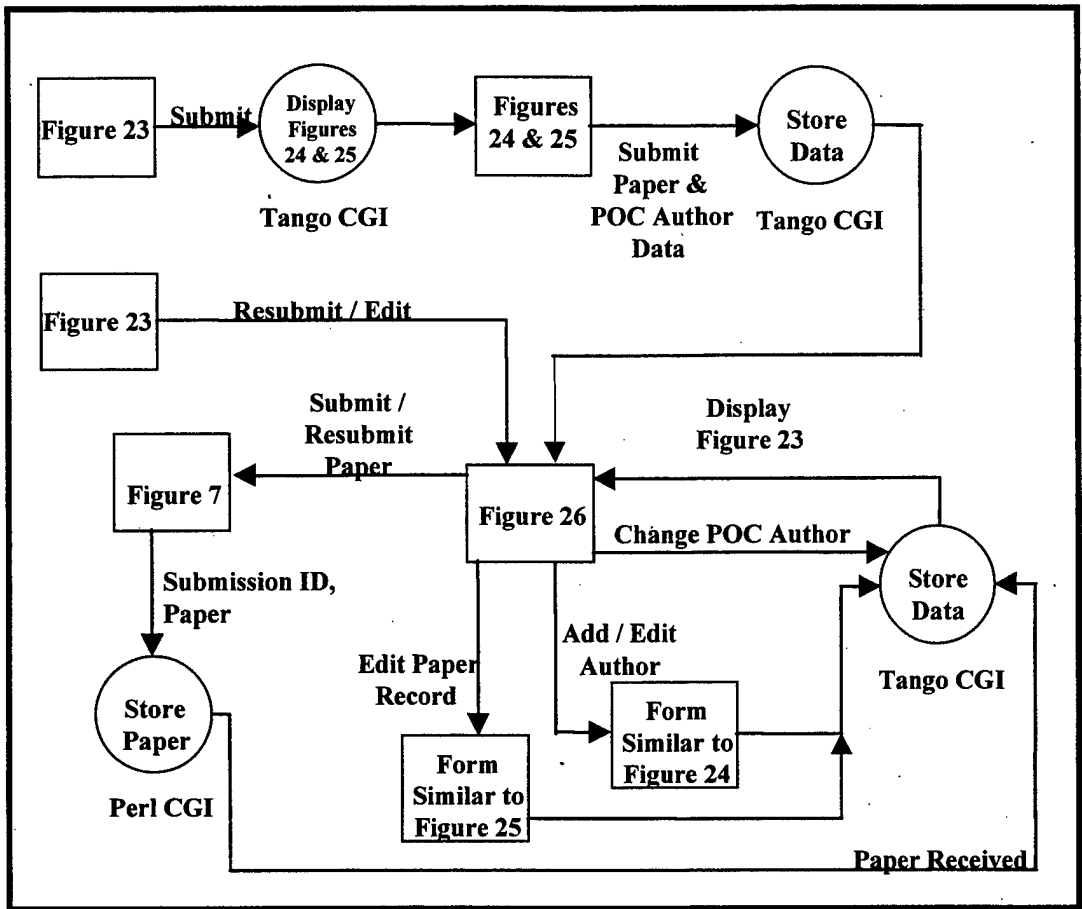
Figure 23

Submit

Display Figures 24 & 25

Tango CGI

Figures 24 & 25

Submit Paper & POC Author Data

Store Data

Tango CGI

Figure 23

Resubmit / Edit

Submit / Resubmit Paper

Display Figure 23

Figure 7

Figure 26

Change POC Author

Store Data

Submission ID, Paper

Add / Edit Author

Edit Paper Record

Tango CGI

Store Paper

Form Similar to Figure 24

Form Similar to Figure 25

Perl CGI

Paper Received